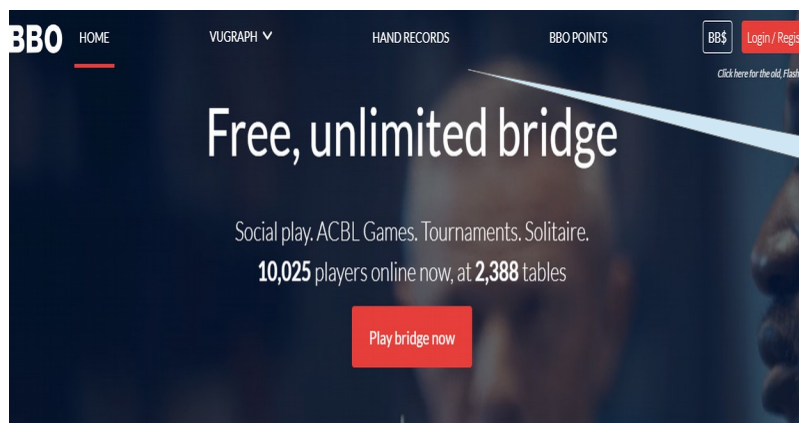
BBO HOME VUGRAPH HAND RECORDS BBO POINTS BB$ Login / Regis

Click here for the old, Flash

Free, unlimited bridge

Social play. ACBL Games. Tournaments. Solitaire.
**10,025** players online now, at **2,388** tables

Play bridge now